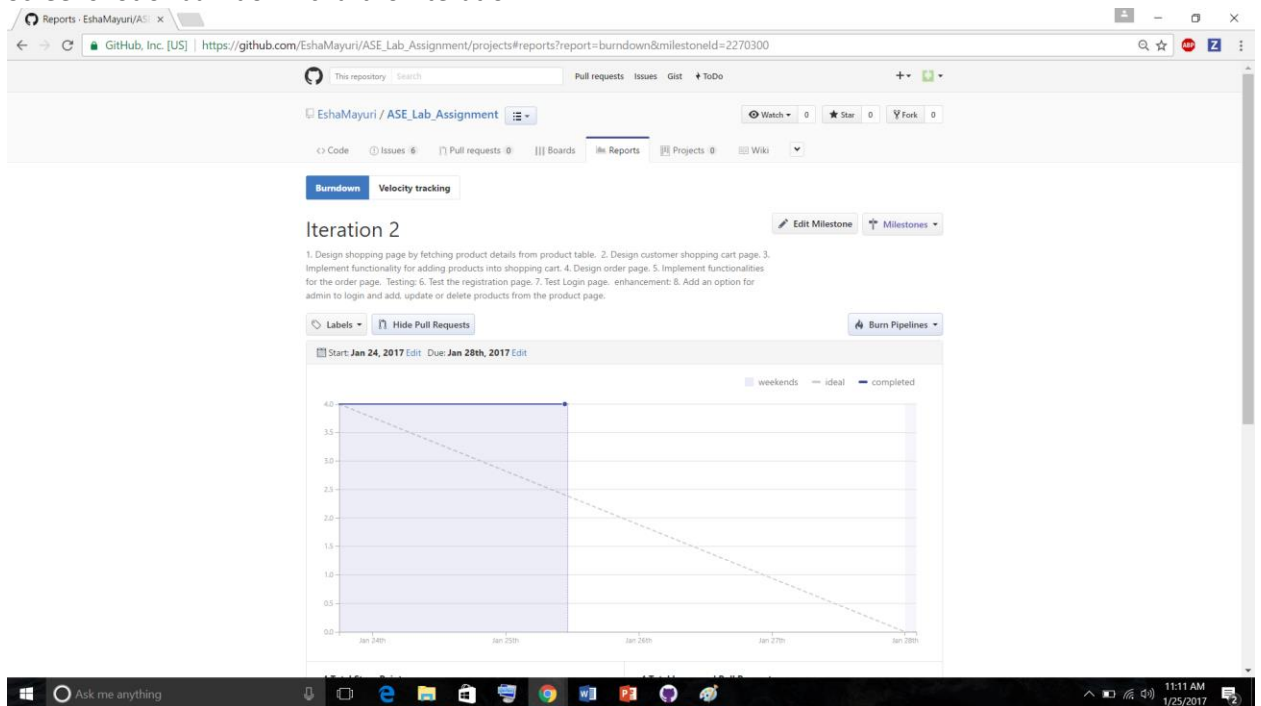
Reports · EshaMayuri/AS ×

GitHub, Inc. [US] | https://github.com/EshaMayuri/ASE_Lab_Assignment/projects#reports?report=burndown&milestoneId=2270300

This repository Search Pull requests Issues Gist ToDo

EshaMayuri / ASE_Lab_Assignment

Watch 0 Star 0 Fork 0

Code Issues 6 Pull requests 0 Boards Reports Projects 0 Wiki

Burndown Velocity tracking

Iteration 2

Edit Milestone Milestones

1. Design shopping page by fetching product details from product table. 2. Design customer shopping cart page. 3. Implement functionality for adding products into shopping cart. 4. Design order page. 5. Implement functionalities for the order page. Testing: 6. Test the registration page. 7. Test Login page. enhancement: 8. Add an option for admin to login and add, update or delete products from the product page.

Labels Hide Pull Requests Burn Pipelines

Start: Jan 24, 2017 Edit Due: Jan 28th, 2017 Edit

weekends ideal completed

4.0
3.5
3.0
2.5
2.0
1.5
1.0
0.5
0.0

Jan 24th Jan 25th Jan 26th Jan 27th Jan 28th

Ask me anything

11:11 AM 1/25/2017